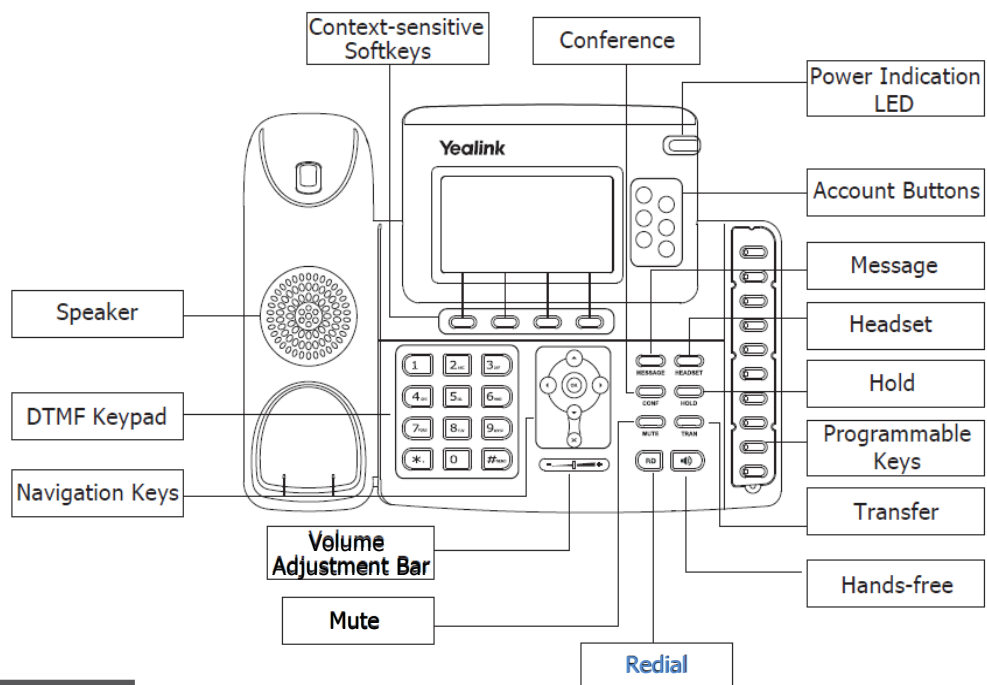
Context-sensitive Softkeys

Conference

Power Indication LED

Yealink

Account Buttons

Message

Speaker

Headset

MESSAGE

HEADSET

Hold

CONF

HOLD

DTMF Keypad

OK

Programmable Keys

MUTE

TRAN

Navigation Keys

RD

Transfer

Volume Adjustment Bar

Hands-free

Mute

Redial